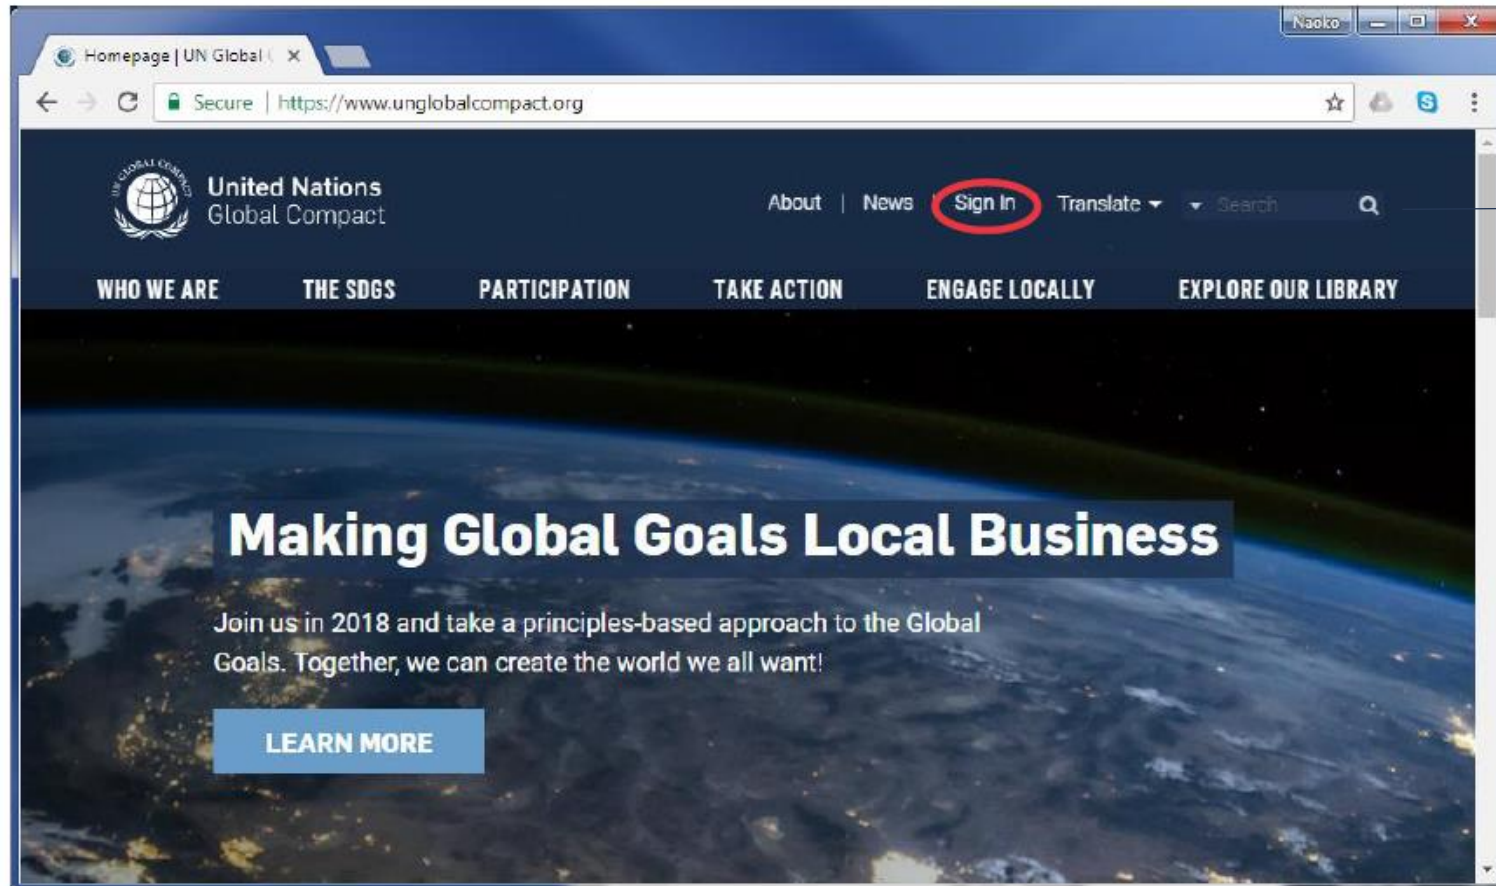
Naoko

Homepage | UN Global (

Secure | https://www.unglobalcompact.org

United Nations Global Compact

About | News | Sign In Translate Search

WHO WE ARE THE SDGS PARTICIPATION TAKE ACTION ENGAGE LOCALLY EXPLORE OUR LIBRARY

Making Global Goals Local Business

Join us in 2018 and take a principles-based approach to the Global Goals. Together, we can create the world we all want!

LEARN MORE